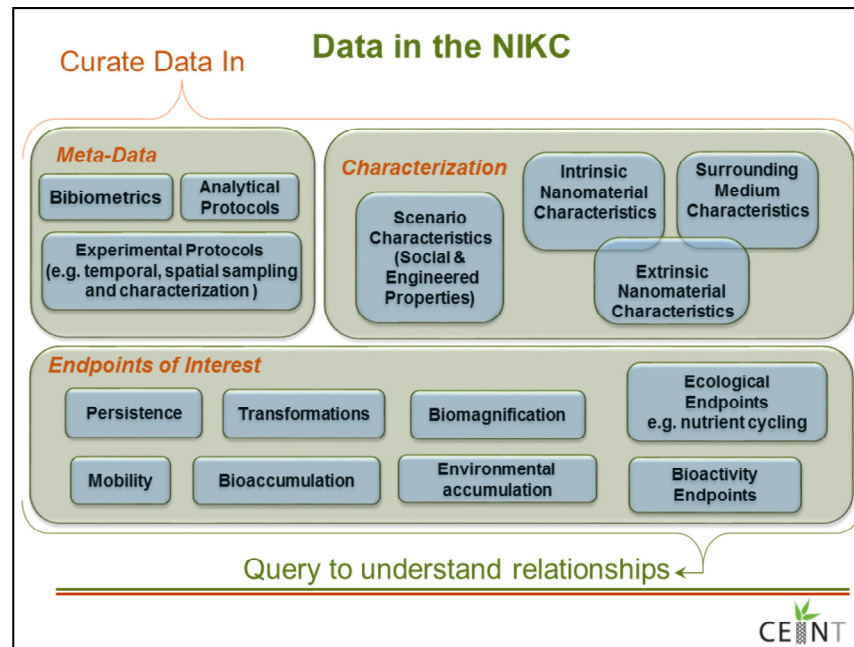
Data in the NIKC

Curate Data In

Meta-Data

Bibiometrics

Analytical Protocols

Experimental Protocols (e.g. temporal, spatial sampling and characterization )

Characterization

Scenario Characteristics (Social & Engineered Properties)

Intrinsic Nanomaterial Characteristics

Surrounding Medium Characteristics

Extrinsic Nanomaterial Characteristics

Endpoints of Interest

Persistence

Transformations

Biomagnification

Ecological Endpoints e.g. nutrient cycling

Mobility

Bioaccumulation

Environmental accumulation

Bioactivity Endpoints

Query to understand relationships

CEINT